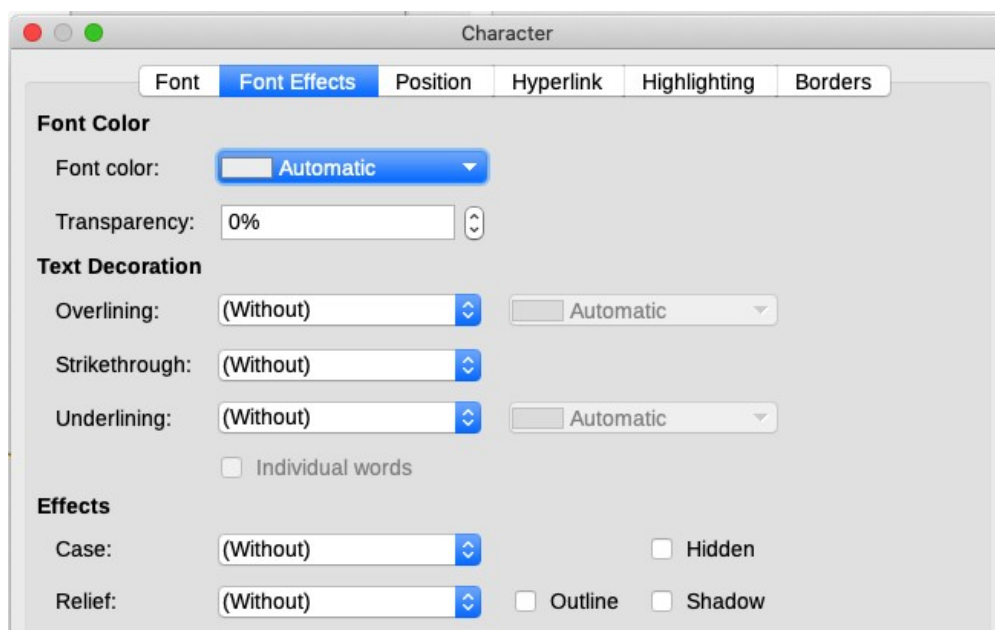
Character

Font Font Effects Position Hyperlink Highlighting Borders

Font Color

Font color: Automatic

Transparency: 0%

Text Decoration

Overlining: (Without) Automatic

Strikethrough: (Without)

Underlining: (Without) Automatic

Individual words

Effects

Case: (Without) Hidden

Relief: (Without) Outline Shadow